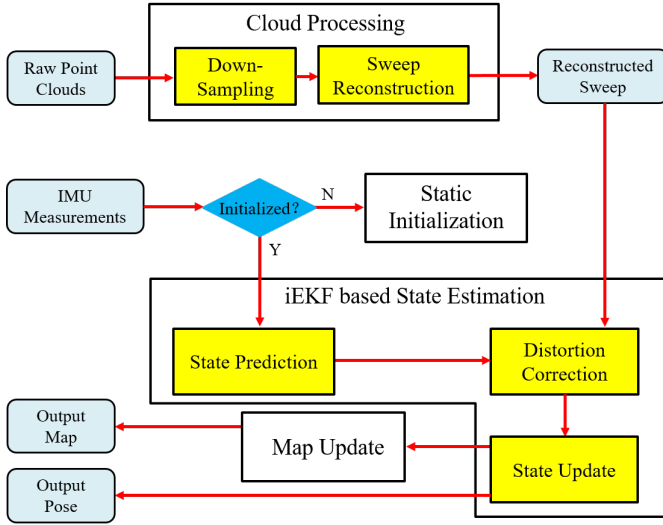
Cloud Processing

Raw Point Clouds

Down-Sampling

Sweep Reconstruction

Reconstructed Sweep

IMU Measurements

Initialized?

N

Static Initialization

Y

iEKF based State Estimation

State Prediction

Distortion Correction

Output Map

Map Update

State Update

Output Pose